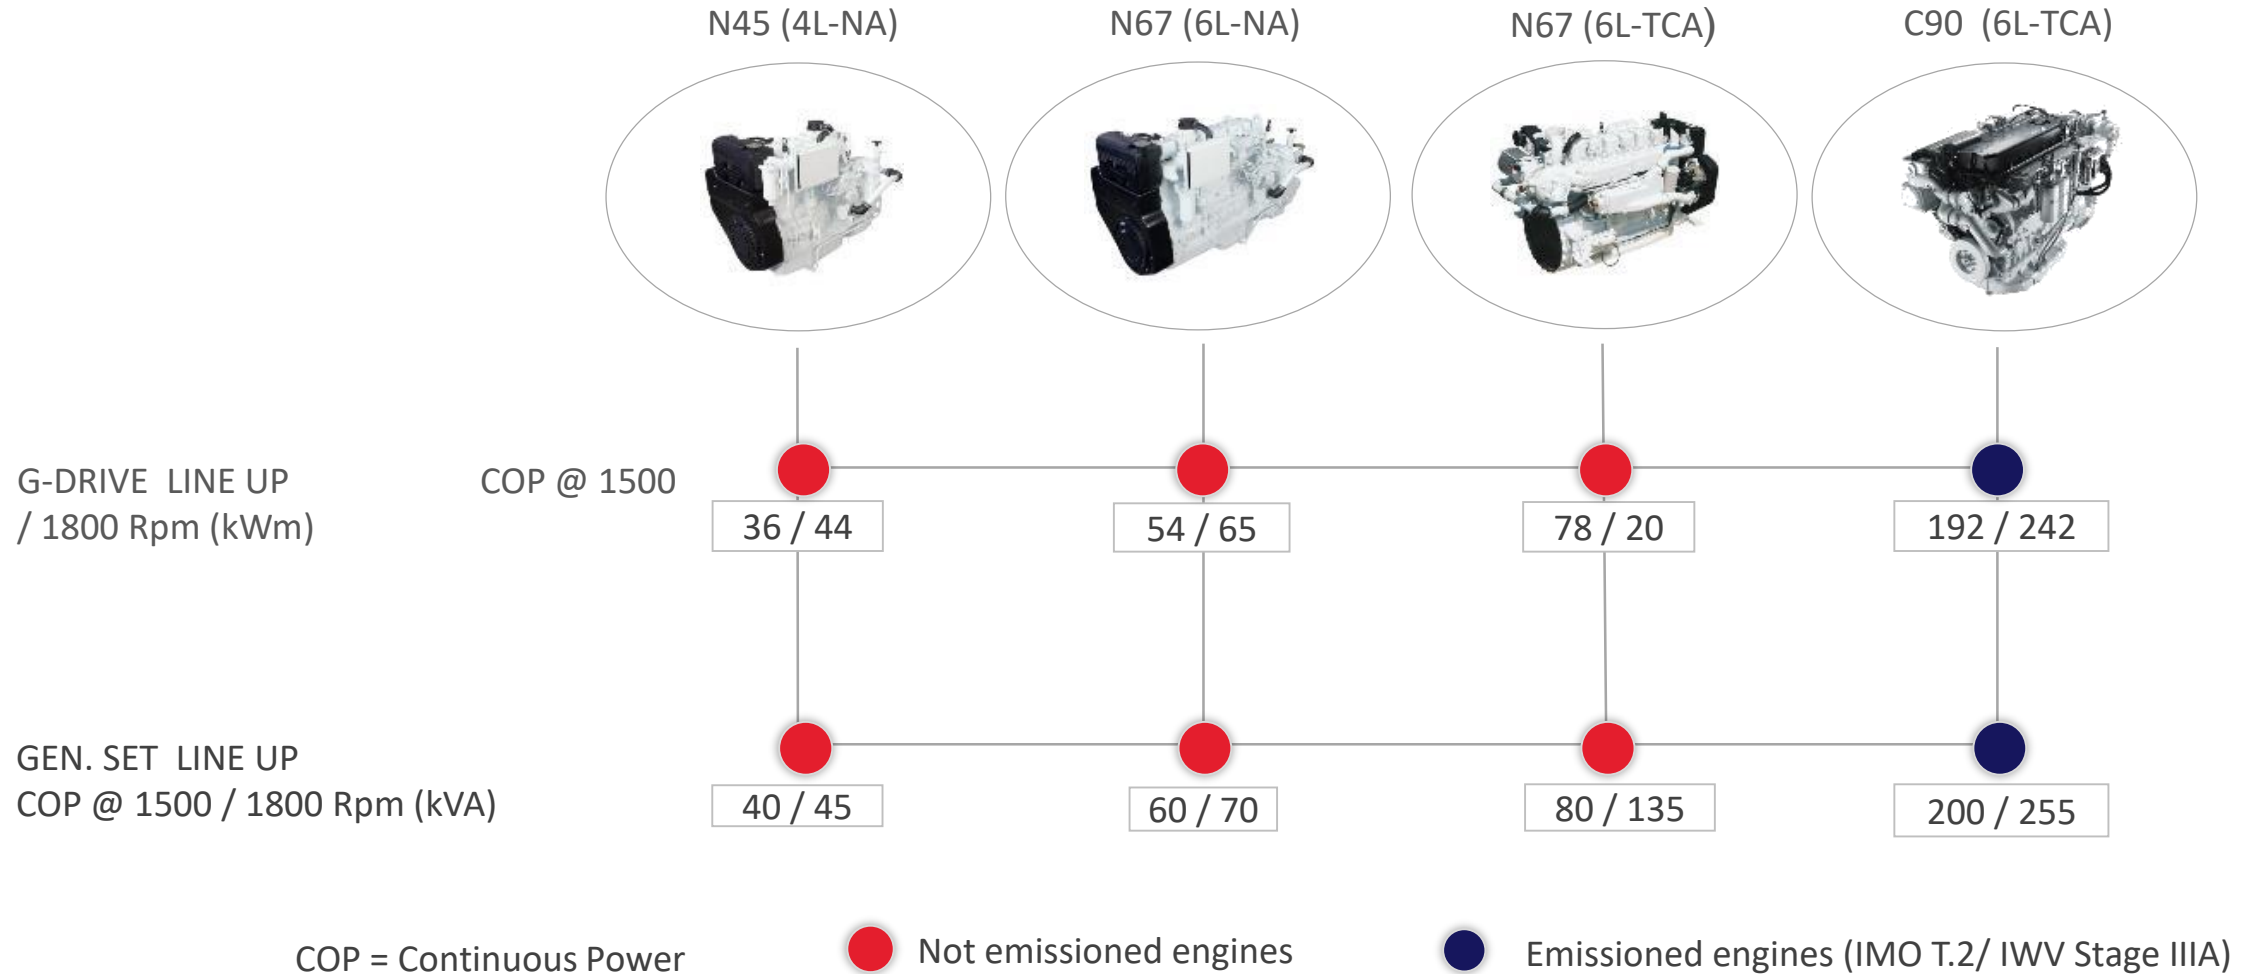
N45 (4L-NA)

N67 (6L-NA)

N67 (6L-TCA)

C90 (6L-TCA)

G-DRIVE LINE UP COP @ 1500 / 1800 Rpm (kWm)

36 / 44

54 / 65

78 / 20

192 / 242

GEN. SET LINE UP COP @ 1500 / 1800 Rpm (kVA)

40 / 45

60 / 70

80 / 135

200 / 255

COP = Continuous Power

Not emissioned engines

Emissioned engines (IMO T.2/ IWV Stage IIIA)